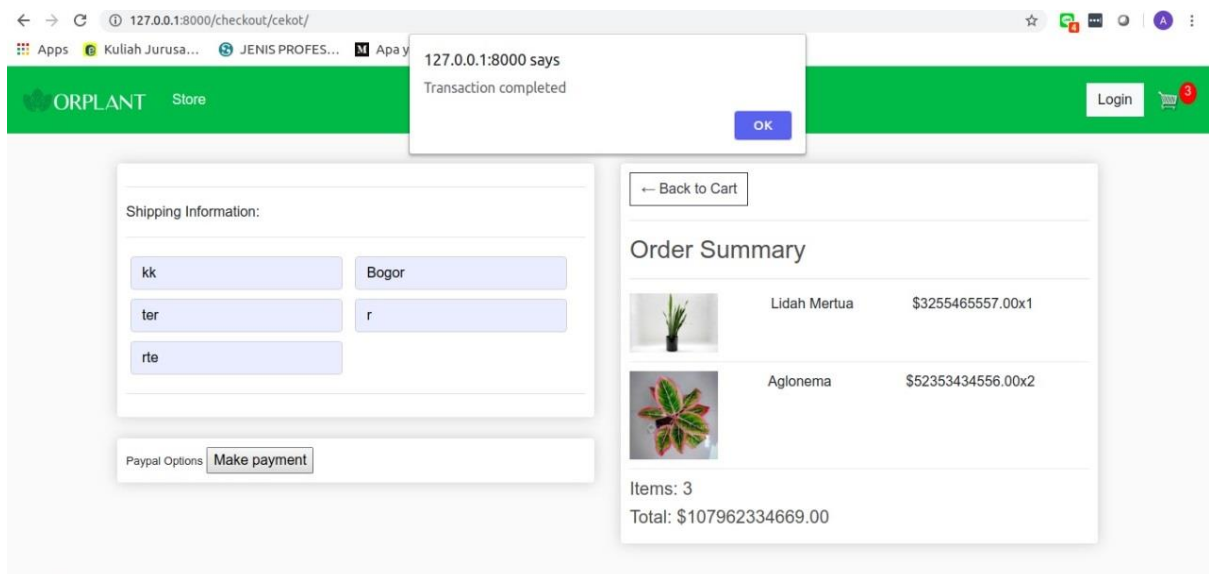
127.0.0.1:8000/checkout/cekot/

Apps Kuliah Jurusa... JENIS PROFES... Apa y

127.0.0.1:8000 says
Transaction completed
OK

ORPLANT Store

Login 3

Shipping Information:

kk
Bogor
ter
r
rte

Paypal Options Make payment

← Back to Cart

Order Summary

Lidah Mertua $3255465557.00x1

Aglonema $52353434556.00x2

Items: 3
Total: $107962334669.00